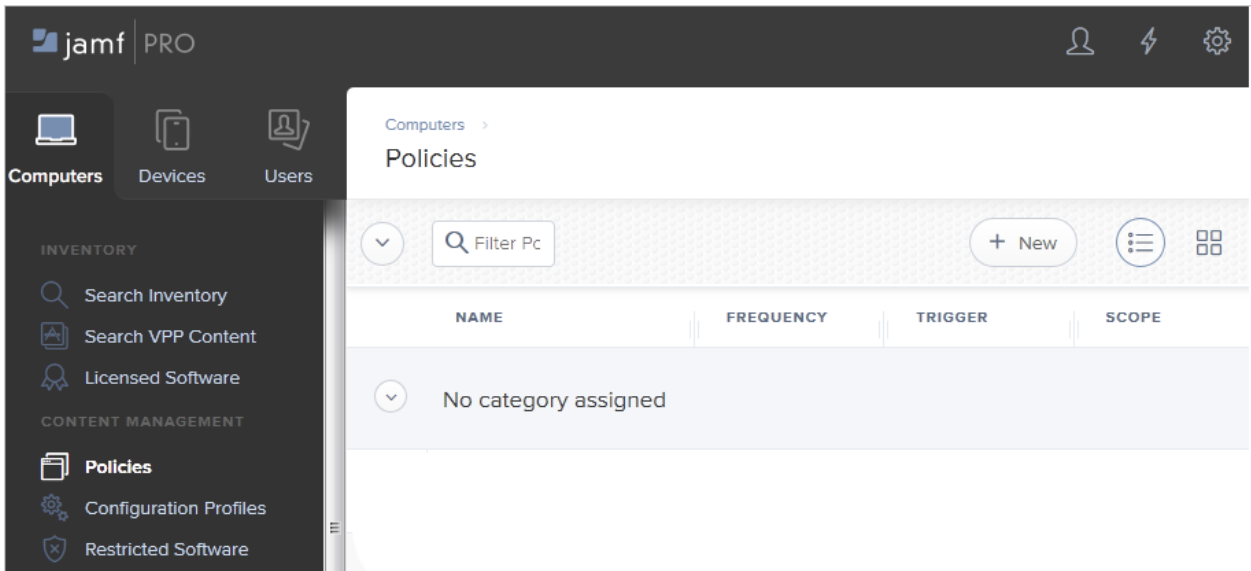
jamf PRO

Computers
Devices
Users

INVENTORY
Search Inventory
Search VPP Content
Licensed Software
CONTENT MANAGEMENT
Policies
Configuration Profiles
Restricted Software

Computers >
Policies

Filter Pc
+ New

| NAME | FREQUENCY | TRIGGER | SCOPE |
|---|---|---|---|
| No category assigned | | | |